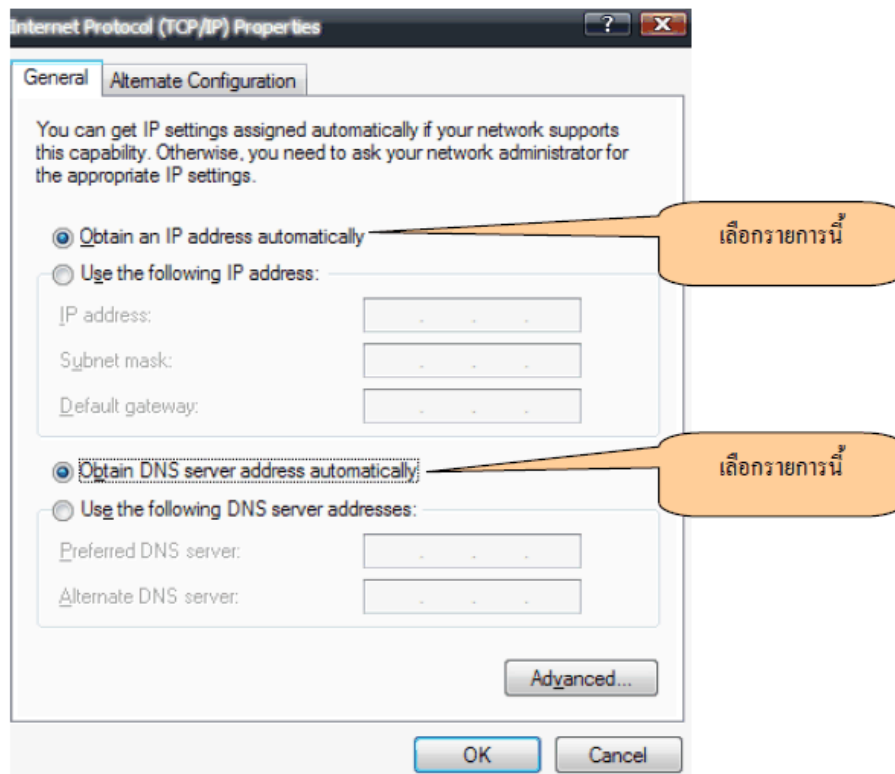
Internet Protocol (TCP/IP) Properties

?

General | Alternate Configuration

You can get IP settings assigned automatically if your network supports this capability. Otherwise, you need to ask your network administrator for the appropriate IP settings.

Obtain an IP address automatically

เลือกรายการนี้

Use the following IP address:

IP address: . . .

Subnet mask: . . .

Default gateway: . . .

Obtain DNS server address automatically

เลือกรายการนี้

Use the following DNS server addresses:

Preferred DNS server: . . .

Alternate DNS server: . . .

Advanced...

OK

Cancel